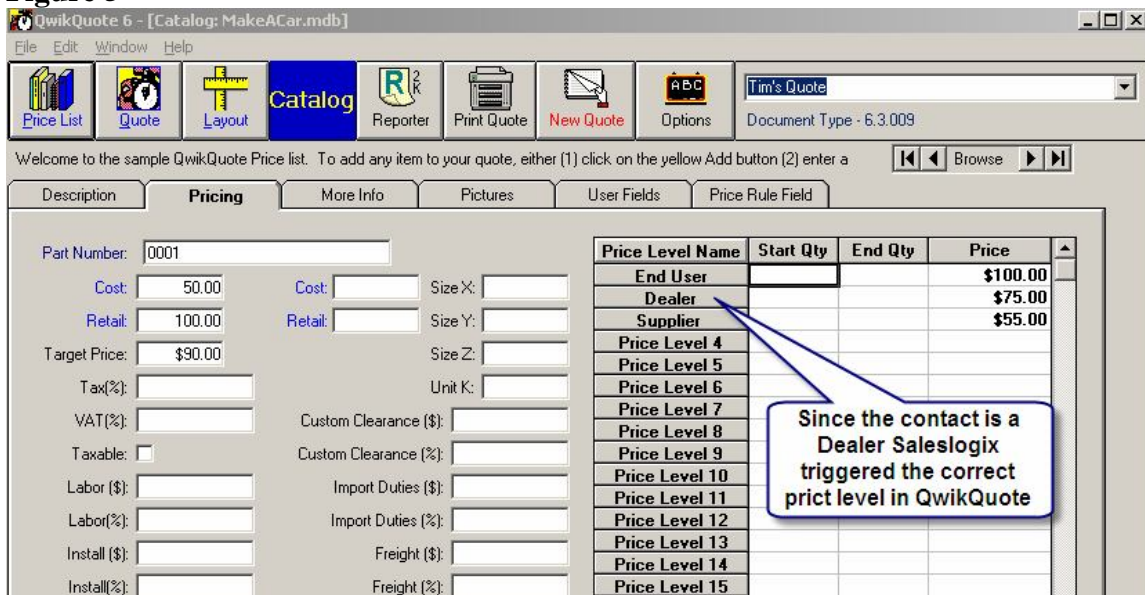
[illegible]

QwikQuote 6 - [Catalog: MakeACar.mdb]

File Edit Window Help

Price List Quote Layout Catalog Reporter Print Quote New Quote Options

Tim's Quote

Document Type - 6.3.009

Welcome to the sample QwikQuote Price list. To add any item to your quote, either (1) click on the yellow Add button (2) enter a

Browse

Description Pricing More Info Pictures User Fields Price Rule Field

Part Number: 0001

Cost: 50.00 Cost: Size X:

Retail: 100.00 Retail: Size Y:

Target Price: $90.00 Size Z:

Tax(%): Unit K:

VAT(%): Custom Clearance ($):

Taxable: Custom Clearance (%):

Labor ($): Import Duties ($):

Labor(%): Import Duties (%):

Install ($): Freight ($):

Install(%): Freight (%):

| Price Level Name | Start Qty | End Qty | Price |
|---|---|---|---|
| End User | | | $100.00 |
| Dealer | | | $75.00 |
| Supplier | | | $55.00 |
| Price Level 4 | | | |
| Price Level 5 | | | |
| Price Level 6 | | | |
| Price Level 7 | | | |
| Price Level 8 | | | |
| Price Level 9 | | | |
| Price Level 10 | | | |
| Price Level 11 | | | |
| Price Level 12 | | | |
| Price Level 13 | | | |
| Price Level 14 | | | |
| Price Level 15 | | | |

Since the contact is a Dealer Saleslogix triggered the correct prict level in QwikQuote